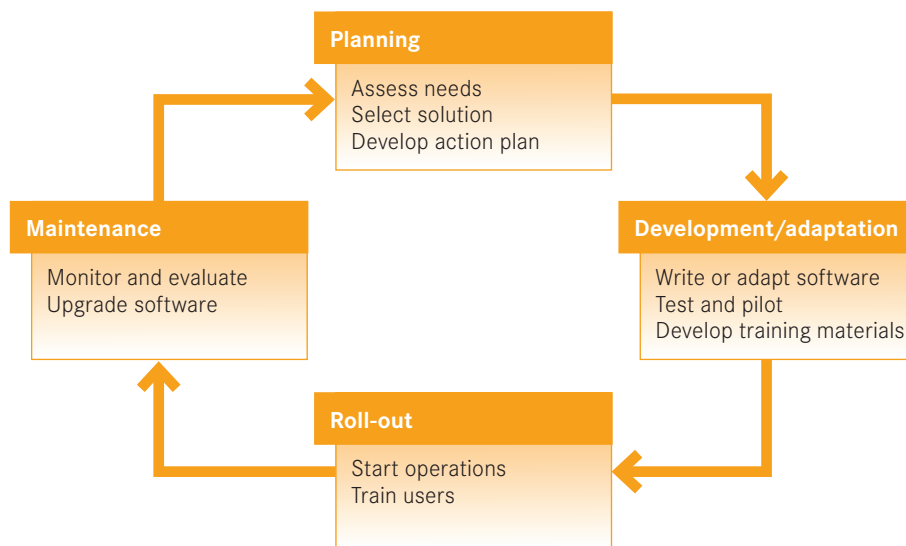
Planning

Assess needs
Select solution
Develop action plan

Development/adaptation

Write or adapt software
Test and pilot
Develop training materials

Roll-out

Start operations
Train users

Maintenance

Monitor and evaluate
Upgrade software